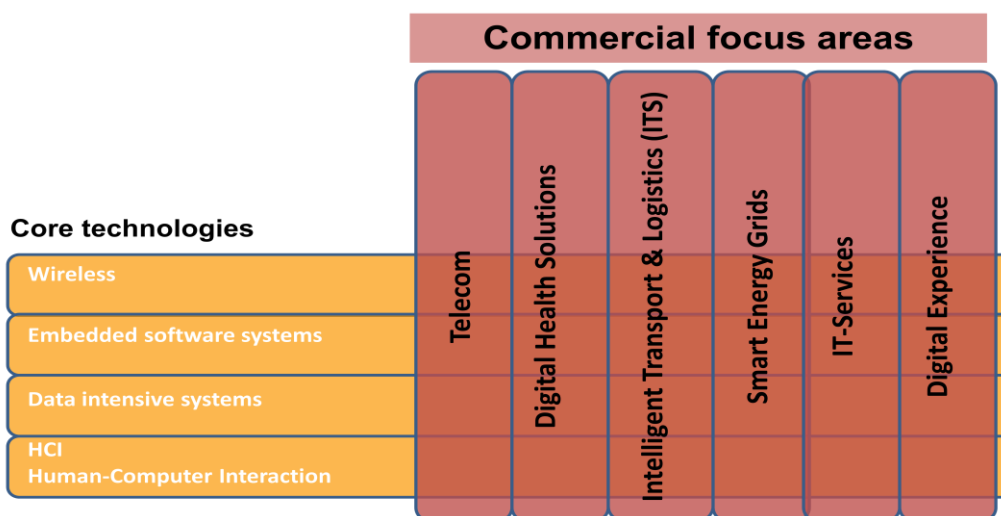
Commercial focus areas

Core technologies

Wireless

Embedded software systems

Data intensive systems

HCI
Human-Computer Interaction

Telecom

Digital Health Solutions

Intelligent Transport & Logistics (ITS)

Smart Energy Grids

IT-Services

Digital Experience